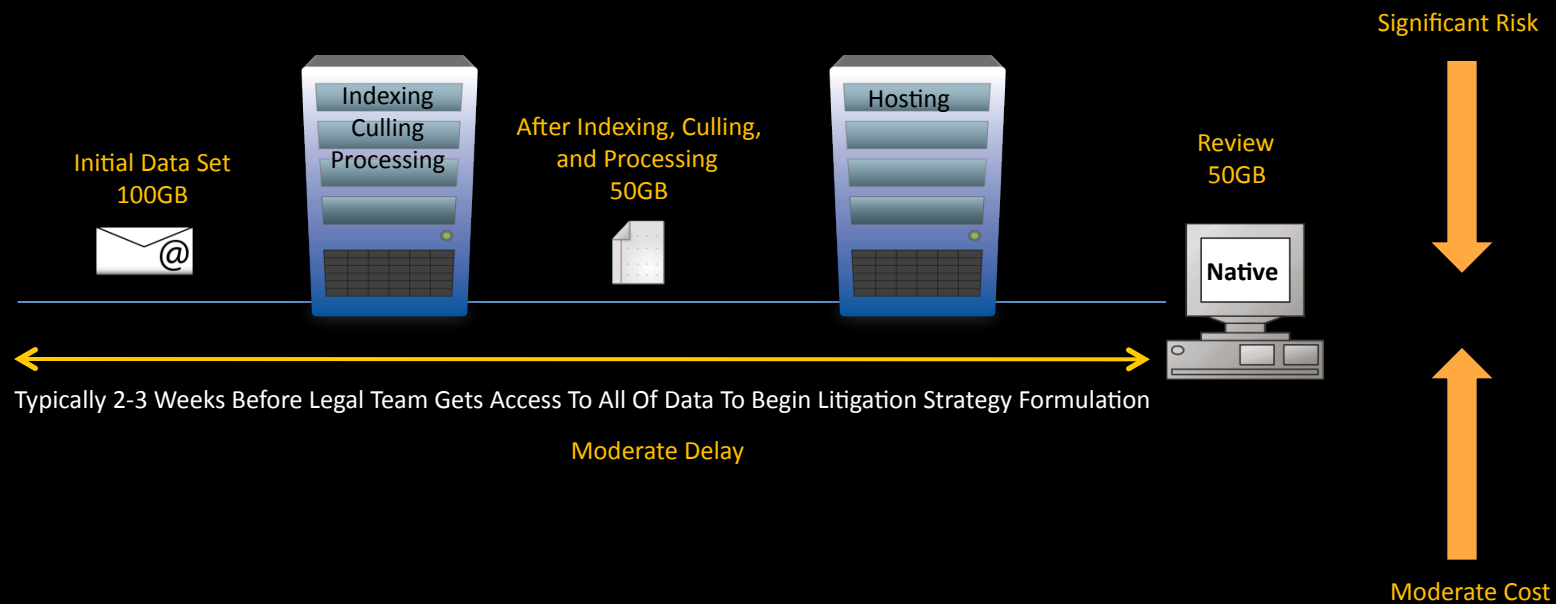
Significant Risk

Initial Data Set
100GB

@

Indexing
Culling
Processing

After Indexing, Culling, and Processing
50GB

Hosting

Review
50GB

Native

Typically 2-3 Weeks Before Legal Team Gets Access To All Of Data To Begin Litigation Strategy Formulation

Moderate Delay

Moderate Cost